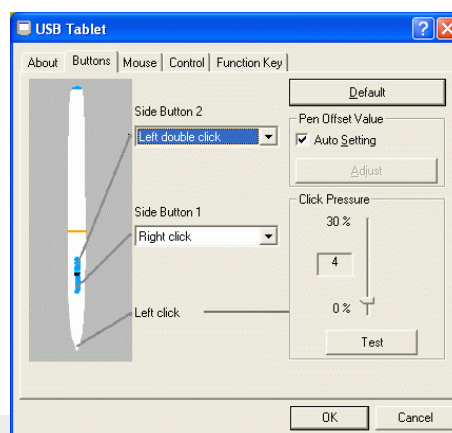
USB Tablet

About | Buttons | Mouse | Control | Function Key

Side Button 2
Left double click

Side Button 1
Right click

Left click

Default

Pen Offset Value
Auto Setting
Adjust

Click Pressure
30 %
4
0 %
Test

OK
Cancel